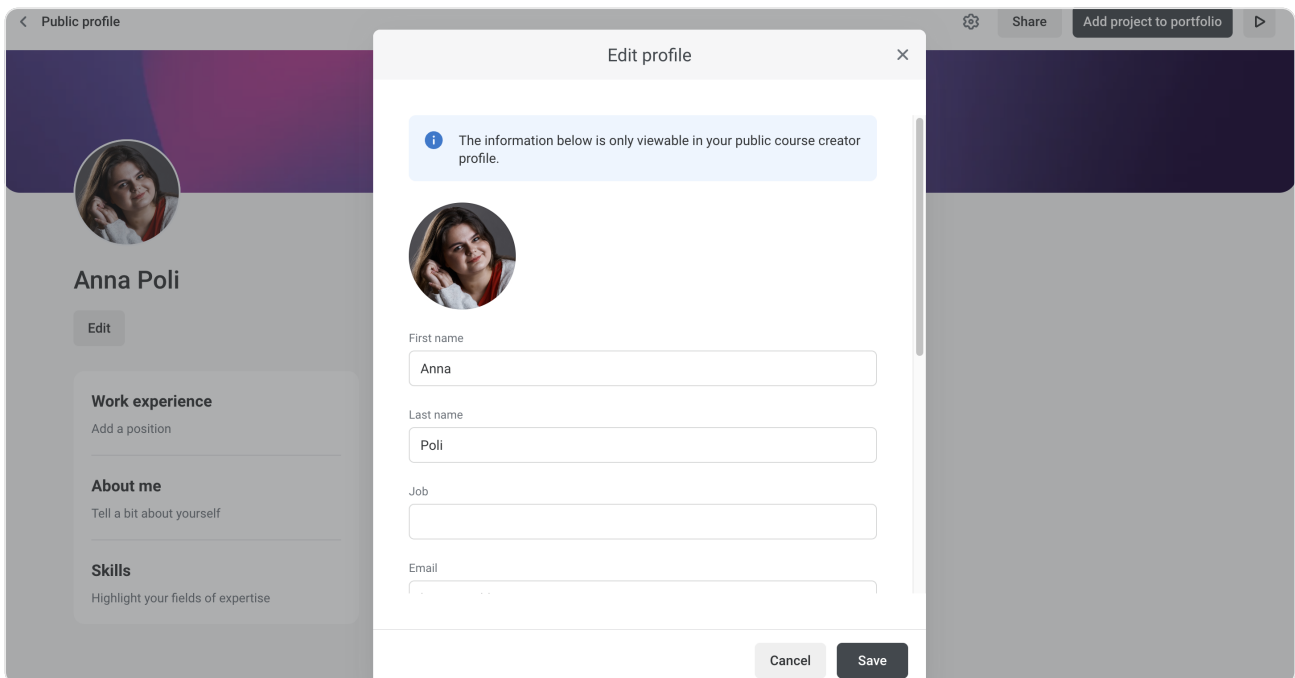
< Public profile

Share Add project to portfolio

Anna Poli

Edit

Work experience
Add a position

About me
Tell a bit about yourself

Skills
Highlight your fields of expertise

Edit profile

The information below is only viewable in your public course creator profile.

First name
Anna

Last name
Poli

Job

Email
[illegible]

Cancel Save